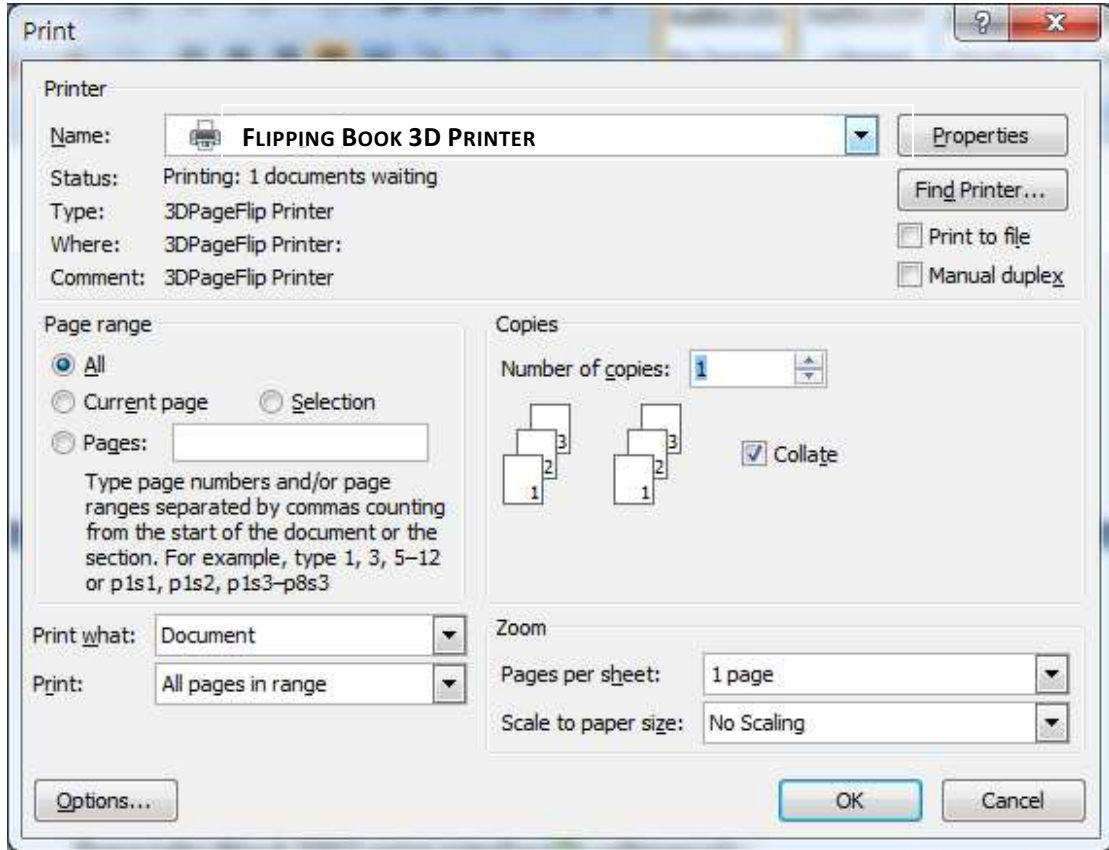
Print

?

X

Printer

Name: FLIPPING BOOK 3D PRINTER

Properties

Status: Printing: 1 documents waiting

Find Printer...

Type: 3DPageFlip Printer

Where: 3DPageFlip Printer:

Print to file

Comment: 3DPageFlip Printer

Manual duplex

Page range

All

Current page

Selection

Pages:

Type page numbers and/or page ranges separated by commas counting from the start of the document or the section. For example, type 1, 3, 5–12 or p1s1, p1s2, p1s3–p8s3

Copies

Number of copies: 1

3 2 1

3 2 1

Collate

Print what: Document

Print: All pages in range

Zoom

Pages per sheet: 1 page

Scale to paper size: No Scaling

Options...

OK

Cancel